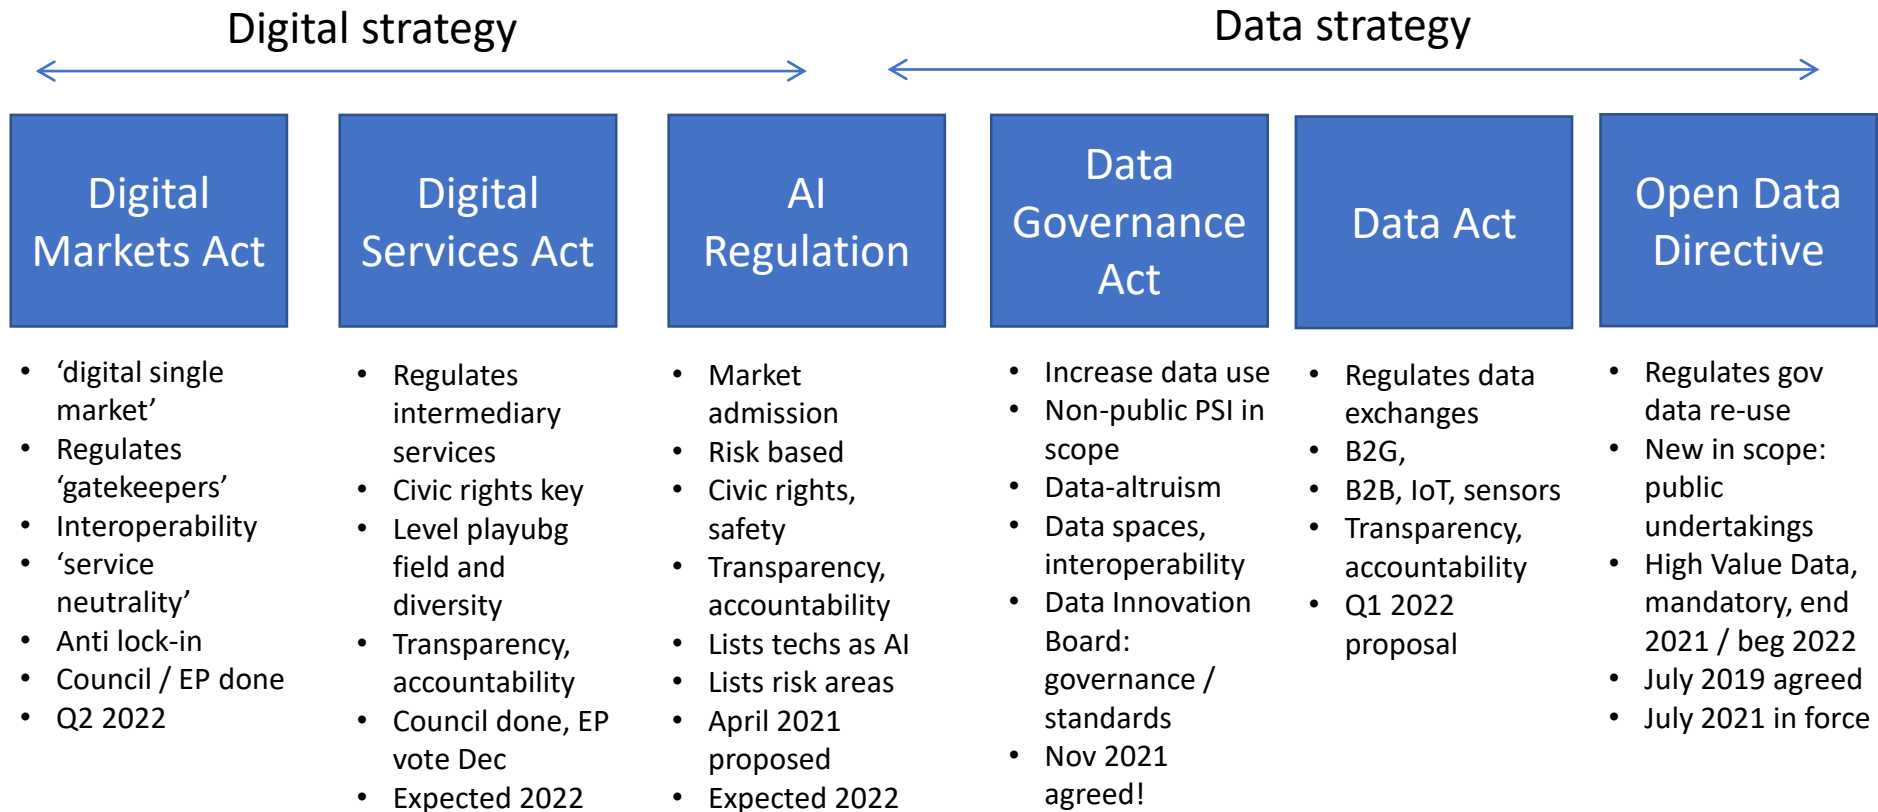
Digital strategy

Data strategy

Digital Markets Act

- ‘digital single market’
- Regulates ‘gatekeepers’
- Interoperability
- ‘service neutrality’
- Anti lock-in
- Council / EP done
- Q2 2022

Digital Services Act

- Regulates intermediary services
- Civic rights key
- Level playubg field and diversity
- Transparency, accountability
- Council done, EP vote Dec
- Expected 2022

AI Regulation

- Market admission
- Risk based
- Civic rights, safety
- Transparency, accountability
- Lists techs as AI
- Lists risk areas
- April 2021 proposed
- Expected 2022

Data Governance Act

- Increase data use
- Non-public PSI in scope
- Data-altruism
- Data spaces, interoperability
- Data Innovation Board: governance / standards
- Nov 2021 agreed!

Data Act

- Regulates data exchanges
- B2G,
- B2B, IoT, sensors
- Transparency, accountability
- Q1 2022 proposal

Open Data Directive

- Regulates gov data re-use
- New in scope: public undertakings
- High Value Data, mandatory, end 2021 / beg 2022
- July 2019 agreed
- July 2021 in force